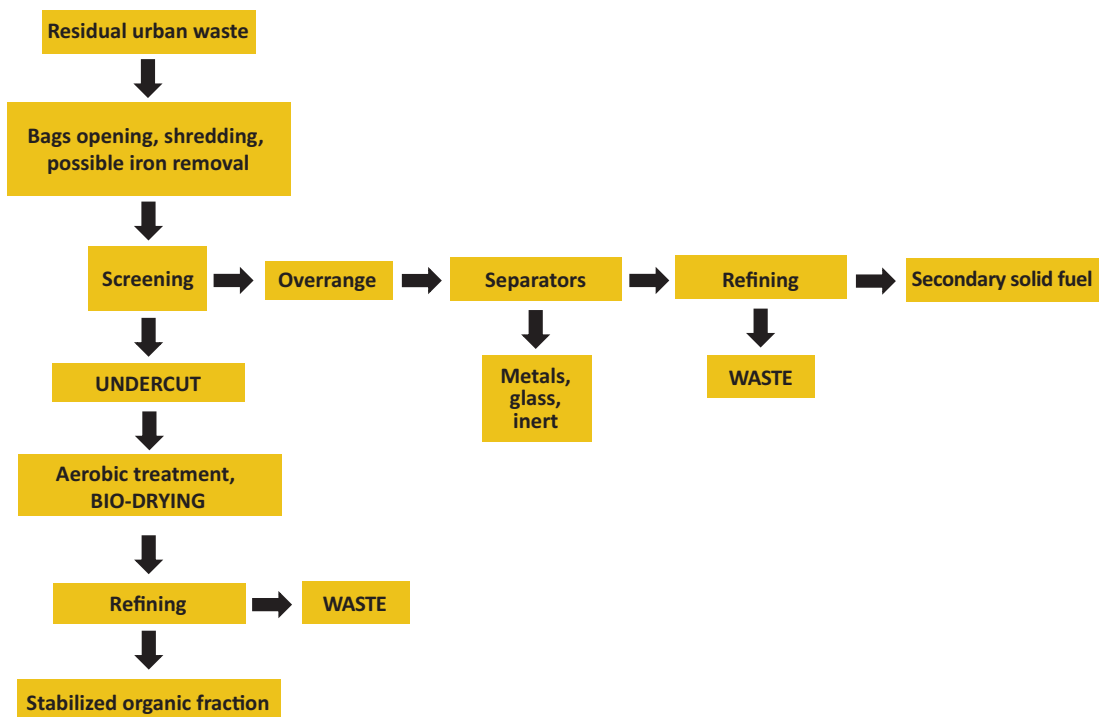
Residual urban waste

Bags opening, shredding, possible iron removal

Screening

Overrange

Separators

Refining

Secondary solid fuel

Metals, glass, inert

WASTE

UNDERCUT

Aerobic treatment, BIO-DRYING

Refining

WASTE

Stabilized organic fraction